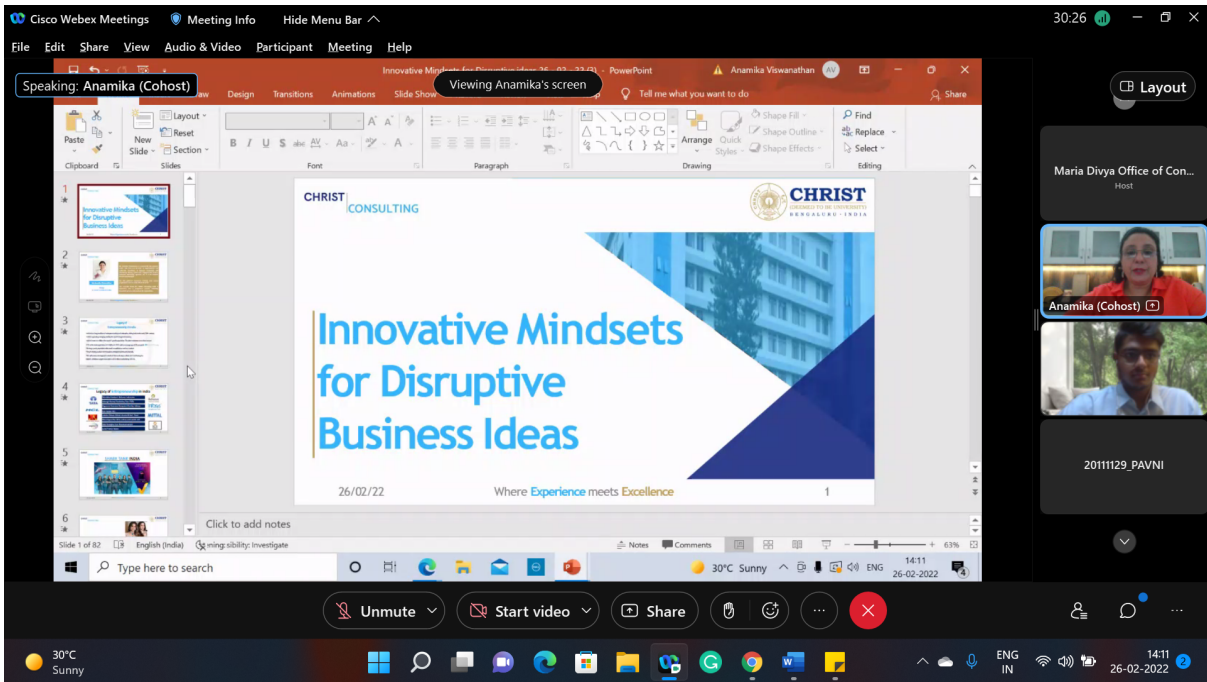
Cisco Webex Meetings Meeting Info Hide Menu Bar

30:26

File Edit Share View Audio & Video Participant Meeting Help

Speaking: Anamika (Cohost)

Innovative Mindsets for Disruptive ideas 26 - 02 - 22 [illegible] - PowerPoint

Viewing Anamika's screen

Anamika Viswanathan AV

Design Transitions Animations Slide Show

Tell me what you want to do

Share

Layout

Paste

Clipboard

New Slide

Layout

Reset

Section

Slides

Font

Paragraph

Drawing

Arrange

Quick Styles

Shape Fill

Shape Outline

Shape Effects

Find

Replace

Select

Editing

CHRIST CONSULTING

CHRIST (DEEMED TO BE UNIVERSITY) BENGALURU · INDIA

Innovative Mindsets for Disruptive Business Ideas

26/02/22

Where Experience meets Excellence

1

Click to add notes

Slide 1 of 82

English (India)

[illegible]sibility: Investigate

Notes

Comments

63%

Type here to search

30°C Sunny

ENG

14:11 26-02-2022

Maria Divya Office of Con...

Host

Anamika (Cohost)

20111129_PAVNI

Unmute

Start video

Share

30°C Sunny

ENG IN

14:11 26-02-2022